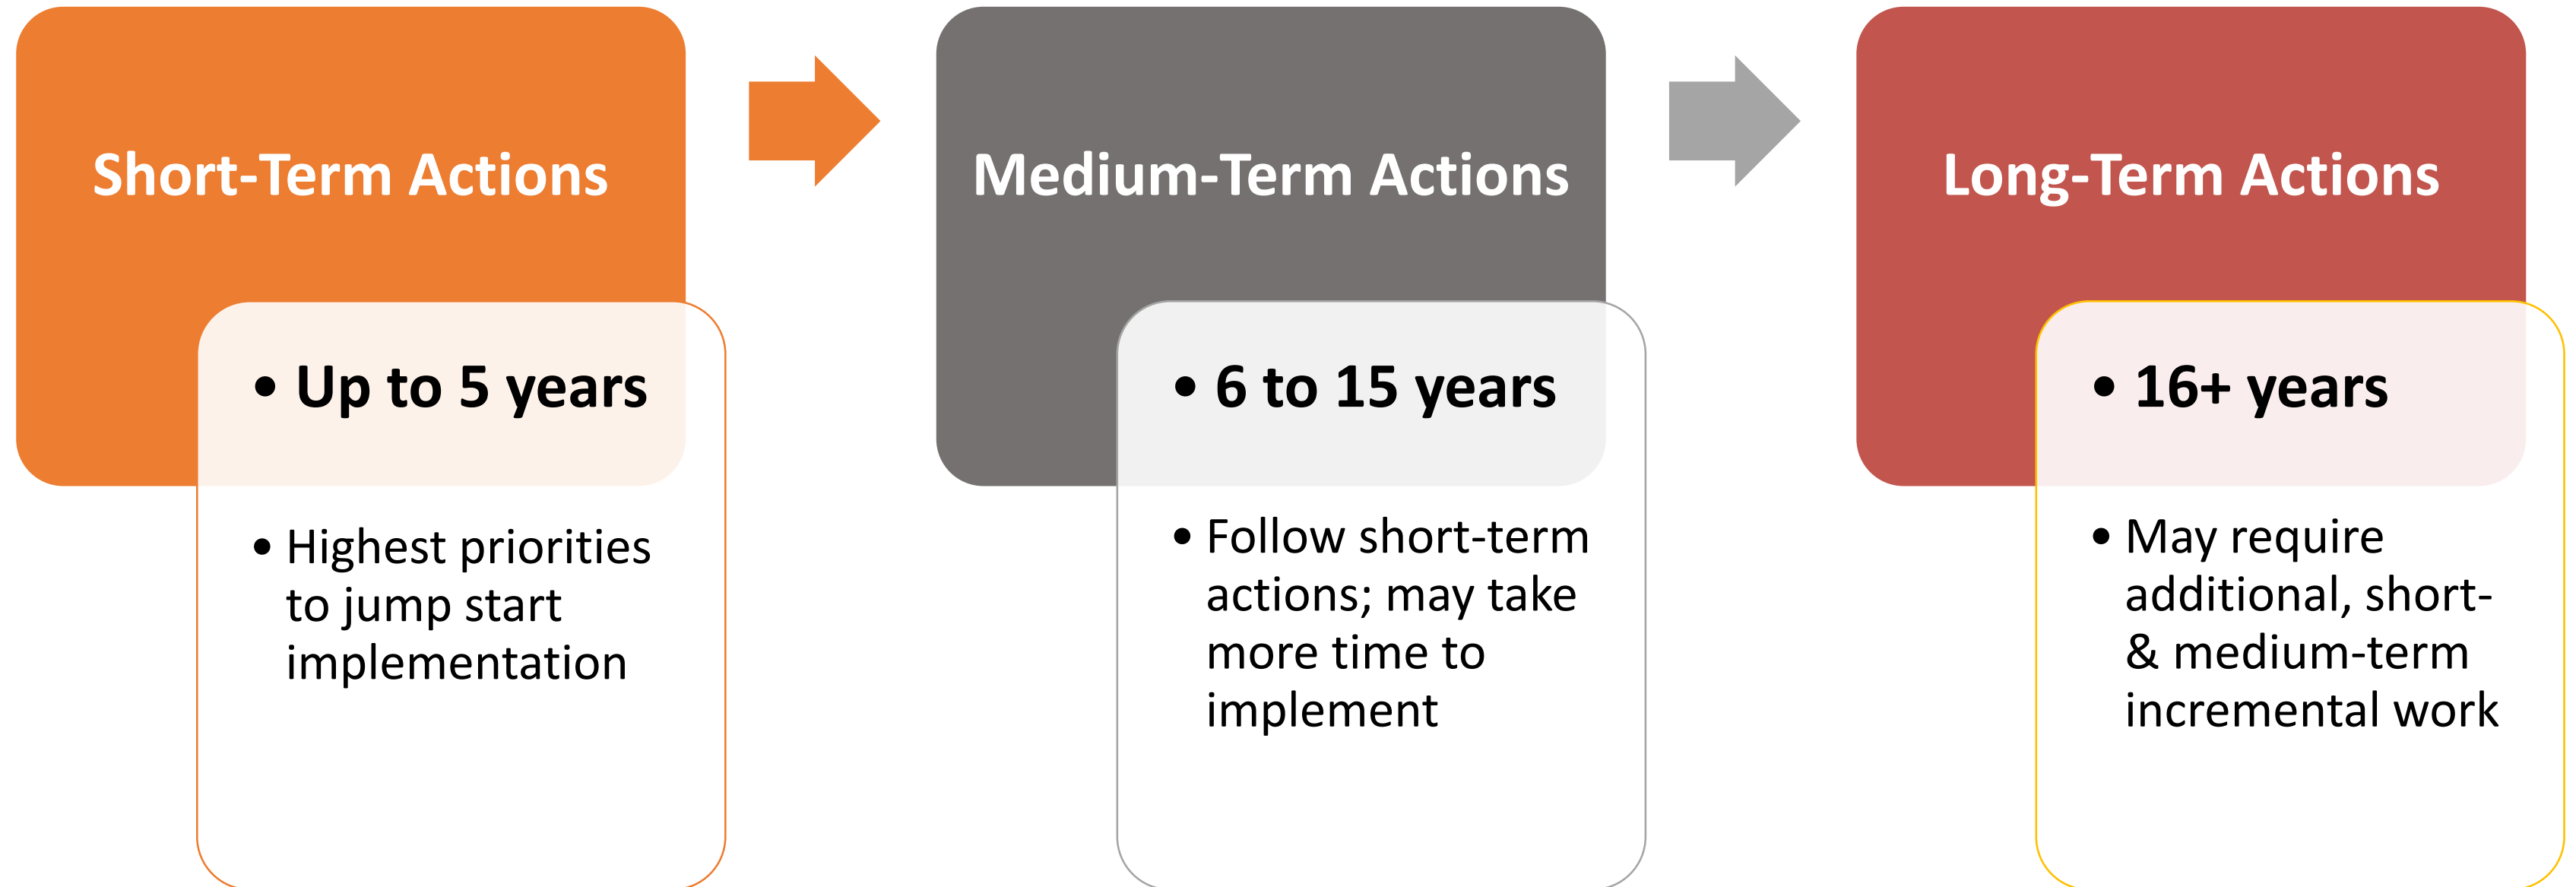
Short-Term Actions

• Up to 5 years

• Highest priorities to jump start implementation

Medium-Term Actions

• 6 to 15 years

• Follow short-term actions; may take more time to implement

Long-Term Actions

• 16+ years

• May require additional, short- & medium-term incremental work